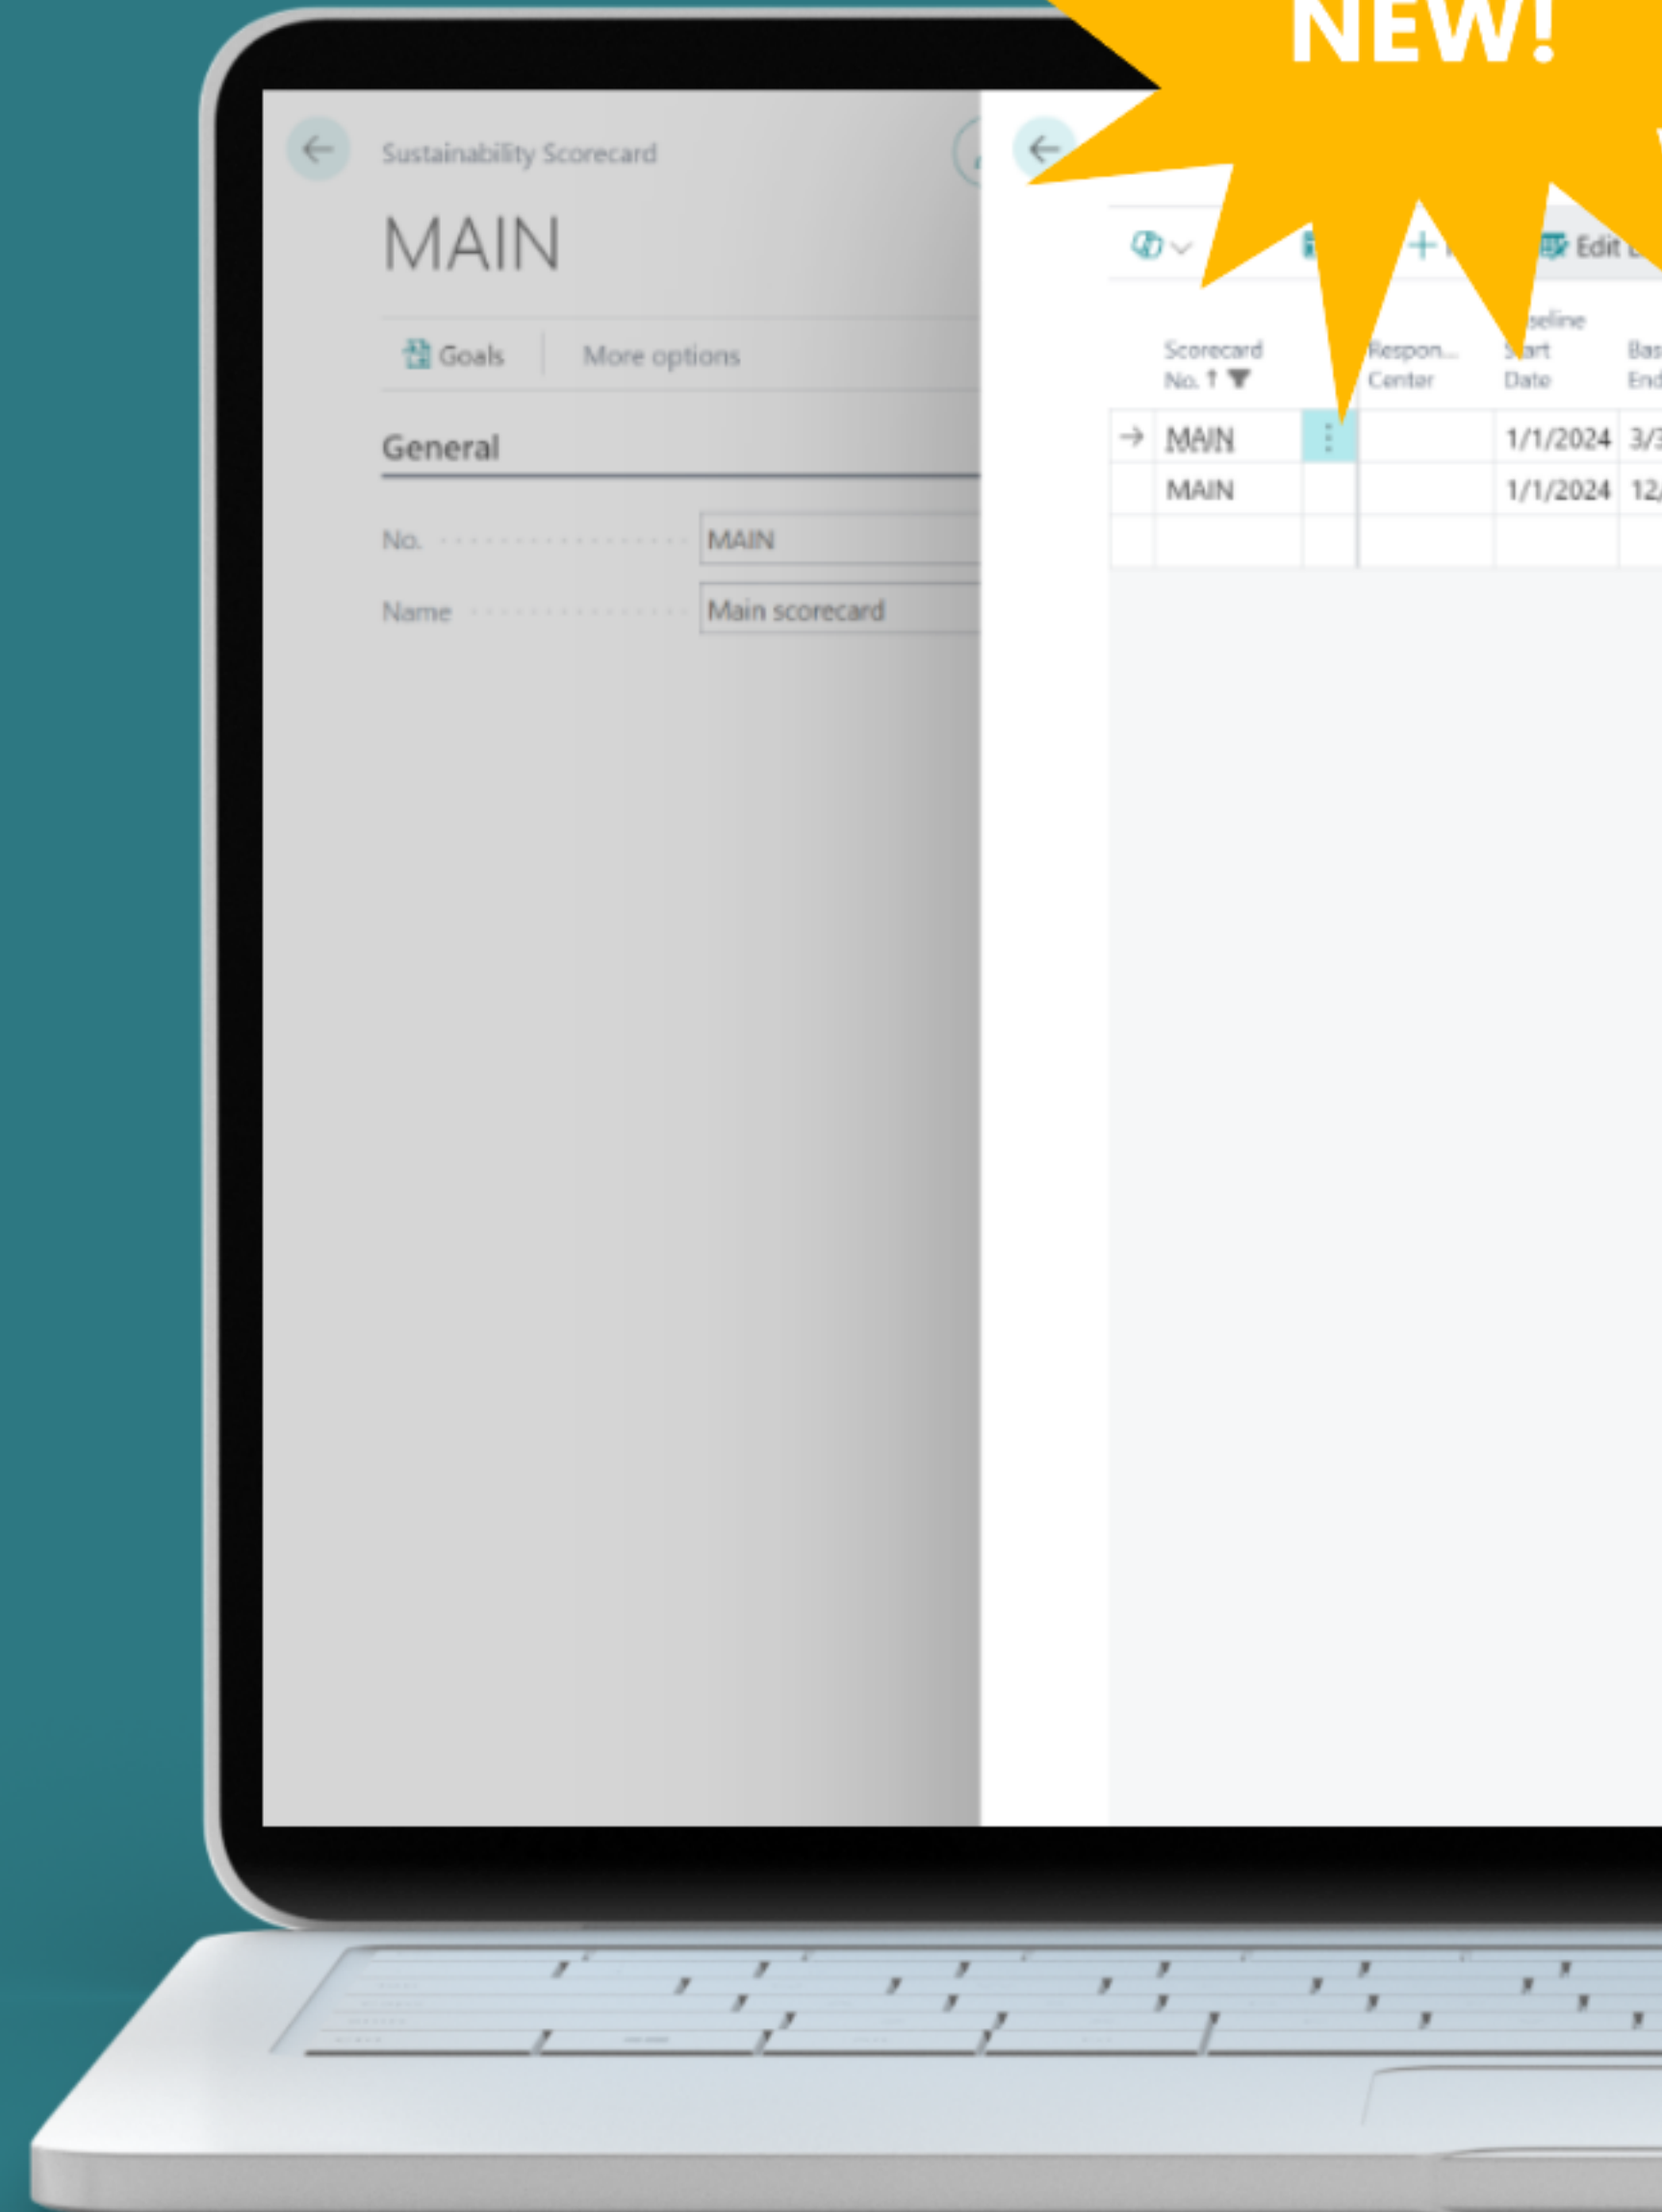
NEW!

Sustainability Scorecard

MAIN

Goals More options

General

No. MAIN

Name Main scorecard

Edit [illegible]

| | Scorecard No. ↑ | | Respon... Center | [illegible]seline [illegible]art Date | Bas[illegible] End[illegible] |
|---|---|---|---|---|---|
| → | MAIN | ⋮ | | 1/1/2024 | 3/3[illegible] |
| | MAIN | | | 1/1/2024 | 12/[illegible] |
| | | | | | |